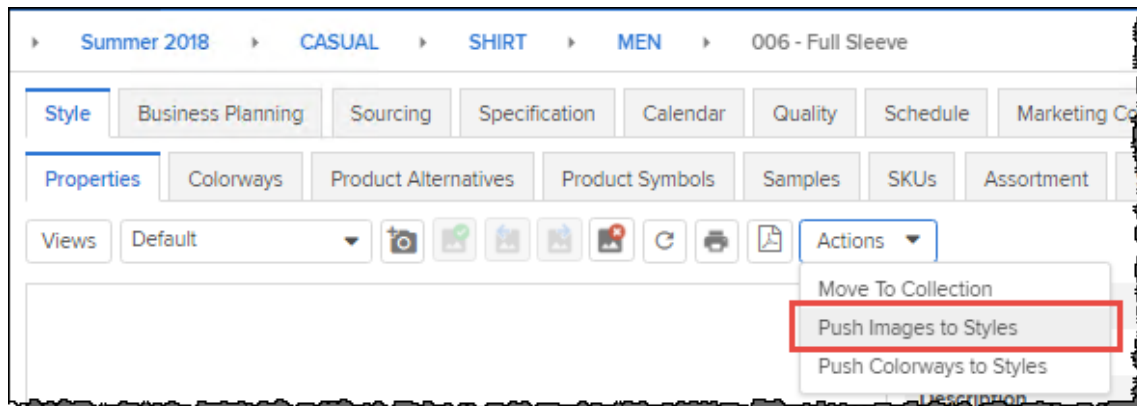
Summar 2018 ▸ CASUAL ▸ SHIRT ▸ MEN ▸ 006 - Full Sleeve

Style | Business Planning | Sourcing | Specification | Calendar | Quality | Schedule | Marketing Co

Properties | Colorways | Product Alternatives | Product Symbols | Samples | SKUs | Assortment

Views | Default | Actions

Move To Collection
Push Images to Styles
Push Colorways to Styles

Description